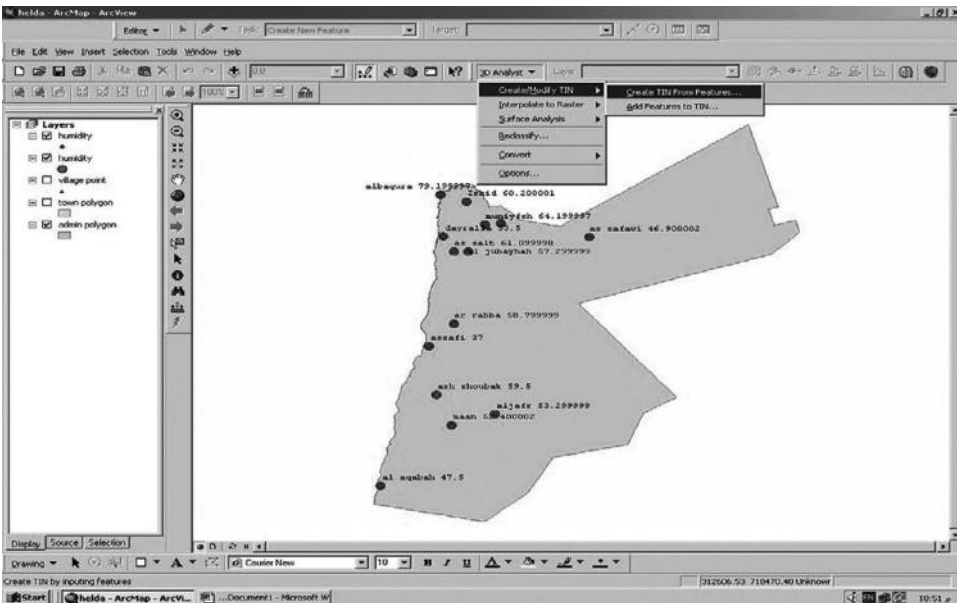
helda - ArcMap - ArcView

Editor ▾ Task: Create New Feature Target:

File Edit View Insert Selection Tools Window Help

3D Analyst ▾ Layer:

Create/Modify TIN ▸
Interpolate to Raster ▸
Surface Analysis ▸
Reclassify...
Convert ▸
Options...

Create TIN From Features...
Add Features to TIN...

Layers
humidity
humidity
village point
town polygon
admin polygon

albaqura 79.199997
irbid 60.200001
mumiyfah 64.199997
dayralla 73.5
as safawi 46.900002
as salt 61.099998
al jubayhah 57.299999
ar rabba 58.799999
assafi 37
ash shoubak 59.5
aljafr 53.299999
maan 5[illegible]400002
al aqabah 47.5

Display Source Selection

Drawing ▾ Courier New 10 B I U

Create TIN by inputing features

312606.53 718470.40 Unknown

Start helda - ArcMap - ArcVi... ...Document1 - Microsoft W 10:51